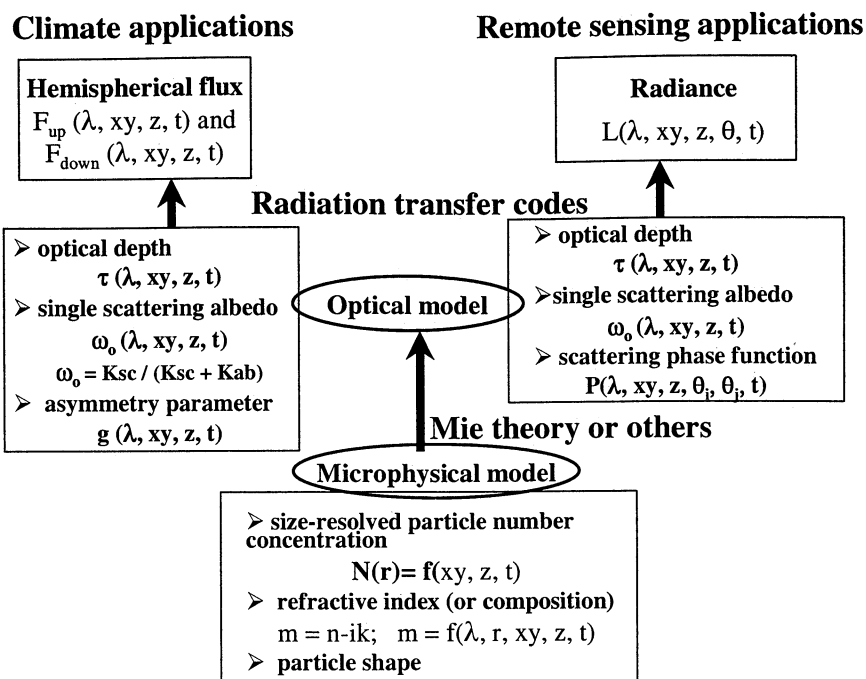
Climate applications

Remote sensing applications

Hemispherical flux

$F_{up}$ ($\lambda$, xy, z, t) and $F_{down}$ ($\lambda$, xy, z, t)

Radiance

L($\lambda$, xy, z, $\theta$, t)

Radiation transfer codes

➢ optical depth

$\tau$ ($\lambda$, xy, z, t)

➢ single scattering albedo

$\omega_o$ ($\lambda$, xy, z, t)

$\omega_o$ = Ksc / (Ksc + Kab)

➢ asymmetry parameter

g ($\lambda$, xy, z, t)

Optical model

➢ optical depth

$\tau$ ($\lambda$, xy, z, t)

➢single scattering albedo

$\omega_o$ ($\lambda$, xy, z, t)

➢ scattering phase function

P($\lambda$, xy, z, $\theta_i$, $\theta_j$, t)

Mie theory or others

Microphysical model

➢ size-resolved particle number concentration

N(r)= f(xy, z, t)

➢ refractive index (or composition)

m = n-ik; m = f($\lambda$, r, xy, z, t)

➢ particle shape